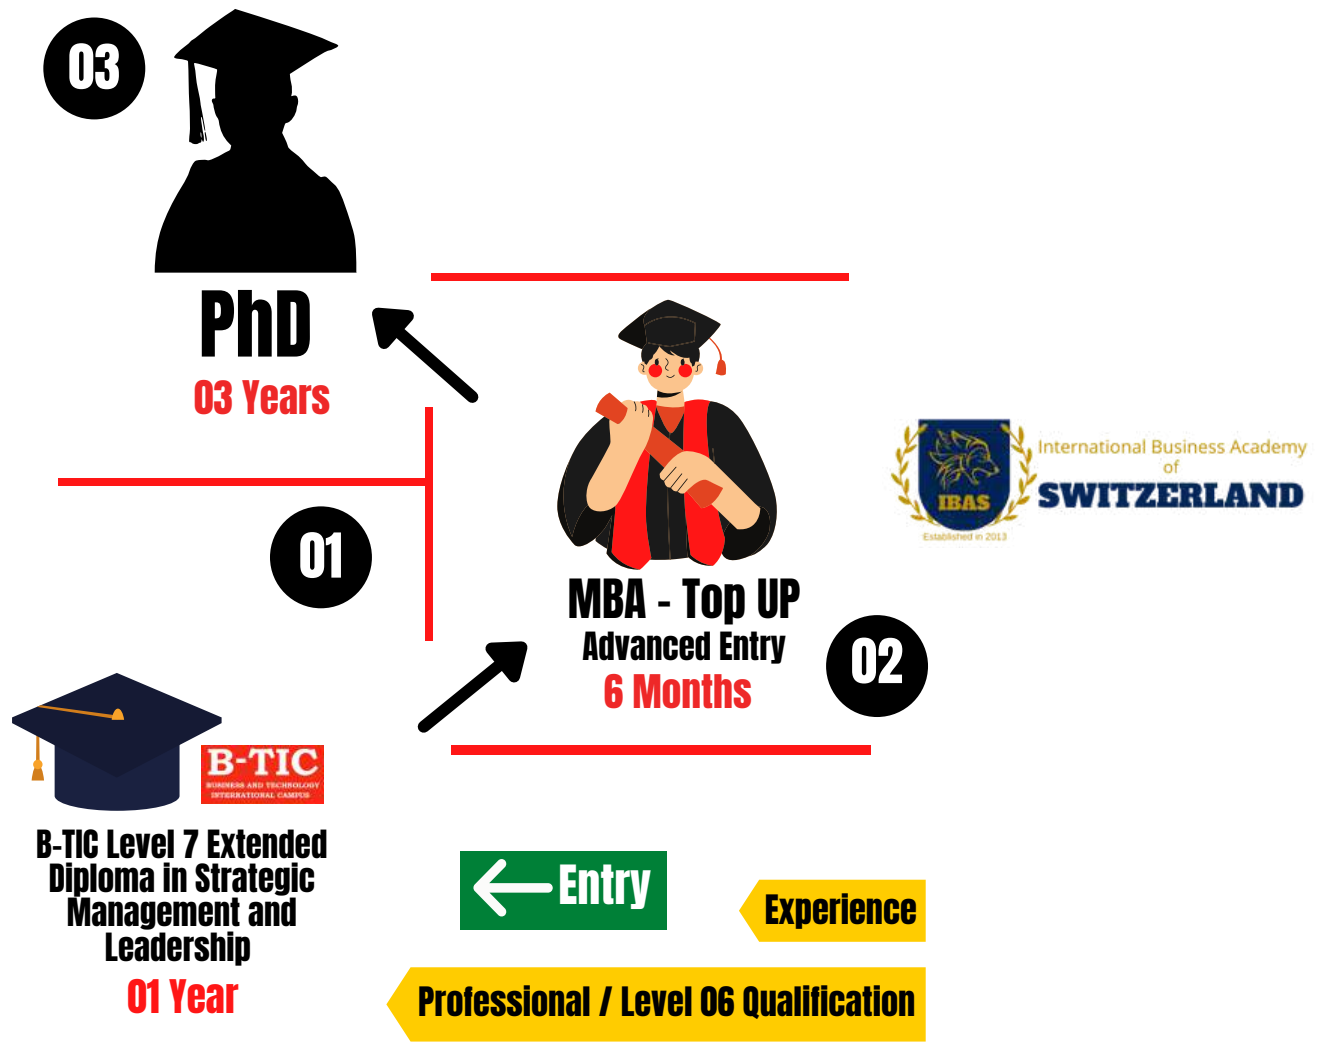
03

PhD
03 Years

MBA - Top UP
Advanced Entry
6 Months

02

International Business Academy of SWITZERLAND
IBAS
Established in 2013

01

B-TIC
BUSINESS AND TECHNOLOGY INTERNATIONAL CAMPUS

B-TIC Level 7 Extended Diploma in Strategic Management and Leadership
01 Year

Entry

Experience

Professional / Level 06 Qualification